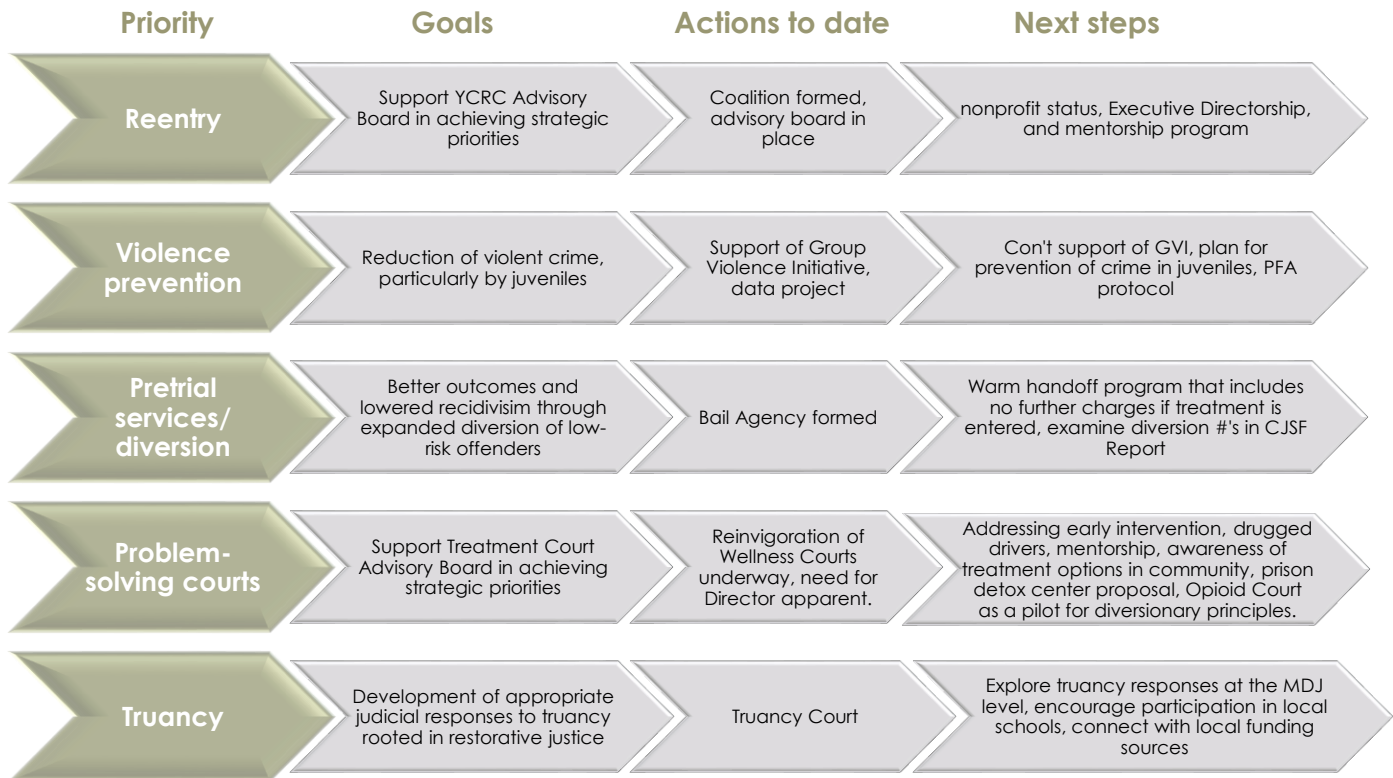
| Priority | Goals | Actions to date | Next steps |
|---|---|---|---|
| Reentry | Support YCRC Advisory Board in achieving strategic priorities | Coalition formed, advisory board in place | nonprofit status, Executive Directorship, and mentorship program |
| Violence prevention | Reduction of violent crime, particularly by juveniles | Support of Group Violence Initiative, data project | Con't support of GVI, plan for prevention of crime in juveniles, PFA protocol |
| Pretrial services/ diversion | Better outcomes and lowered recidivisim through expanded diversion of low-risk offenders | Bail Agency formed | Warm handoff program that includes no further charges if treatment is entered, examine diversion #'s in CJSF Report |
| Problem-solving courts | Support Treatment Court Advisory Board in achieving strategic priorities | Reinvigoration of Wellness Courts underway, need for Director apparent. | Addressing early intervention, drugged drivers, mentorship, awareness of treatment options in community, prison detox center proposal, Opioid Court as a pilot for diversionary principles. |
| Truancy | Development of appropriate judicial responses to truancy rooted in restorative justice | Truancy Court | Explore truancy responses at the MDJ level, encourage participation in local schools, connect with local funding sources |